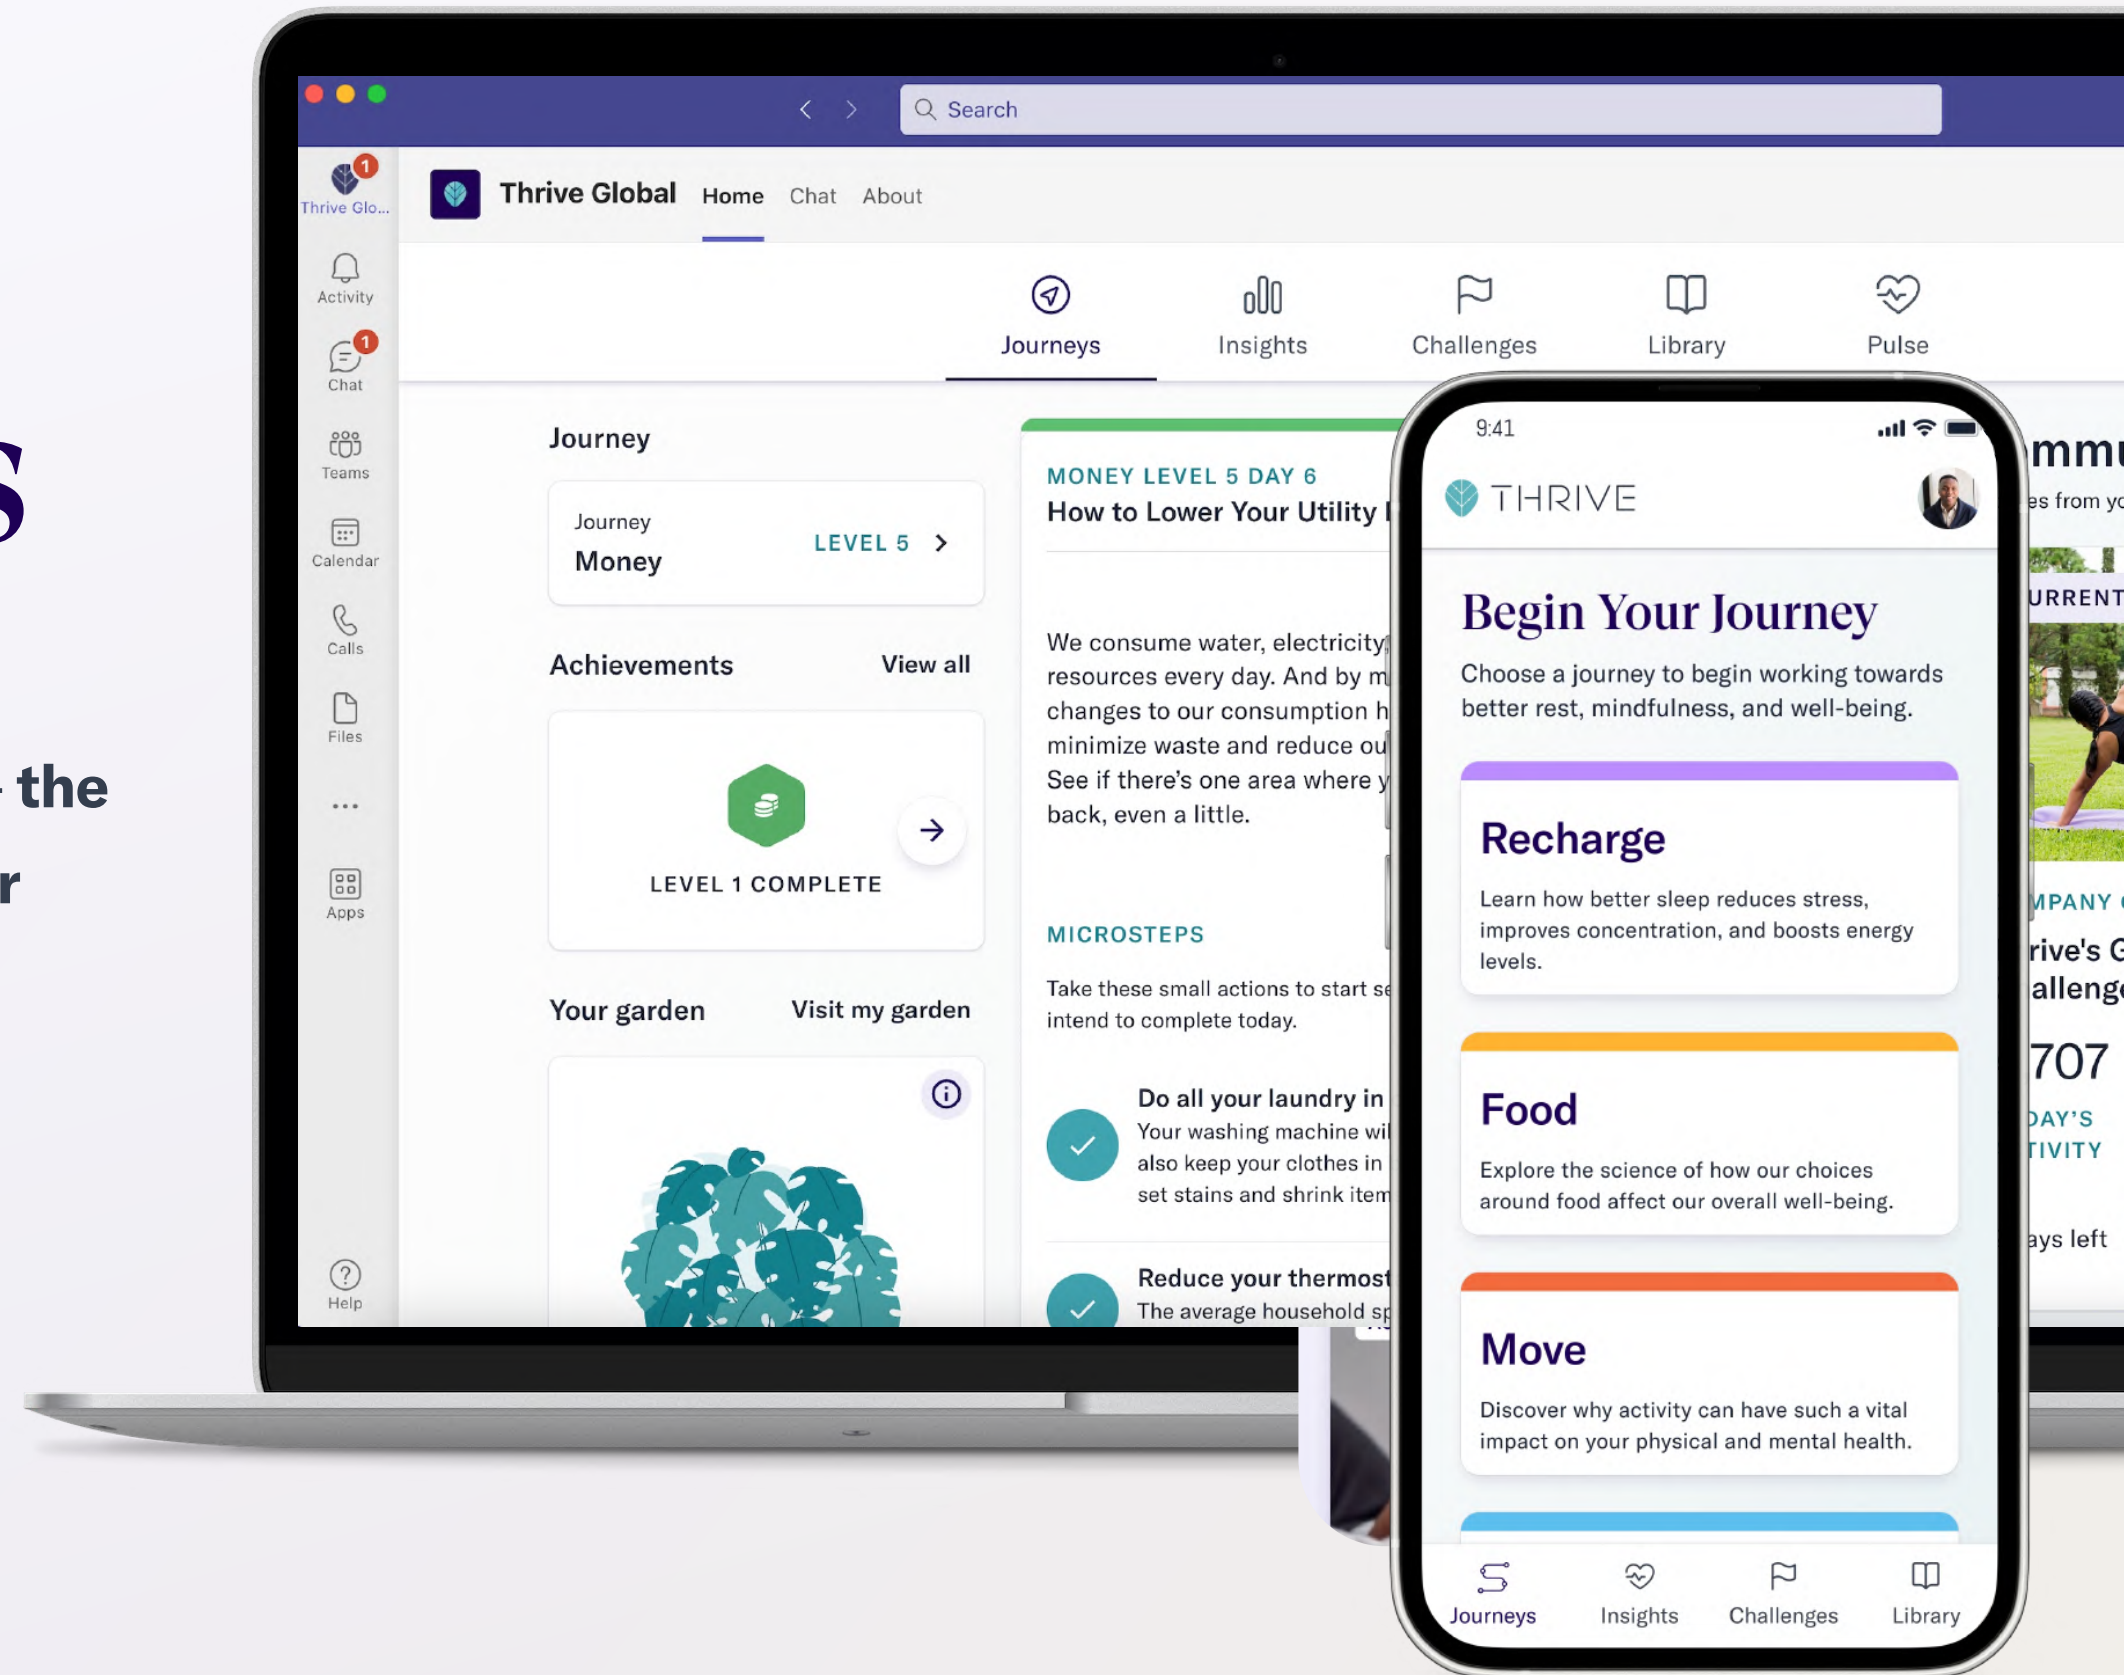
s

the

r

Search

1
Thrive Glo...
Activity
1
Chat
Teams
Calendar
Calls
Files
...
Apps
Help

Thrive Global Home Chat About

Journeys Insights Challenges Library Pulse

Journey

Journey
Money
LEVEL 5

Achievements View all

LEVEL 1 COMPLETE

Your garden Visit my garden

MONEY LEVEL 5 DAY 6
How to Lower Your Utility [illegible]

We consume water, electricity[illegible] resources every day. And by m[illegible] changes to our consumption h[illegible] minimize waste and reduce ou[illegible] See if there's one area where y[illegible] back, even a little.

MICROSTEPS

Take these small actions to start se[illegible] intend to complete today.

Do all your laundry in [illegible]
Your washing machine wil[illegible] also keep your clothes in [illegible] set stains and shrink item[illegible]

Reduce your thermost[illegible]
The average household sp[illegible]

mmu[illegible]
es from yo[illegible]
URRENT
MPANY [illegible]
rive's G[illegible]
alleng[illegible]
707
DAY'S
TIVITY
ays left

9:41
THRIVE

Begin Your Journey
Choose a journey to begin working towards better rest, mindfulness, and well-being.

Recharge
Learn how better sleep reduces stress, improves concentration, and boosts energy levels.

Food
Explore the science of how our choices around food affect our overall well-being.

Move
Discover why activity can have such a vital impact on your physical and mental health.

Journeys Insights Challenges Library